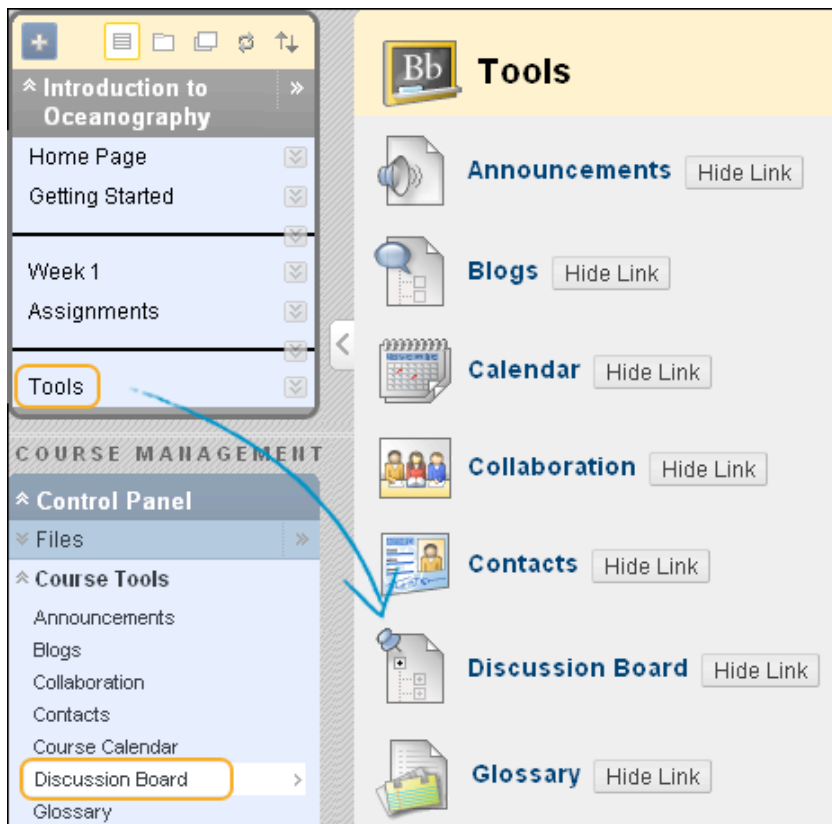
+

Introduction to Oceanography

Home Page
Getting Started
Week 1
Assignments
Tools

COURSE MANAGEMENT

Control Panel
Files
Course Tools
Announcements
Blogs
Collaboration
Contacts
Course Calendar
Discussion Board
Glossary

Bb
Tools

Announcements Hide Link
Blogs Hide Link
Calendar Hide Link
Collaboration Hide Link
Contacts Hide Link
Discussion Board Hide Link
Glossary Hide Link